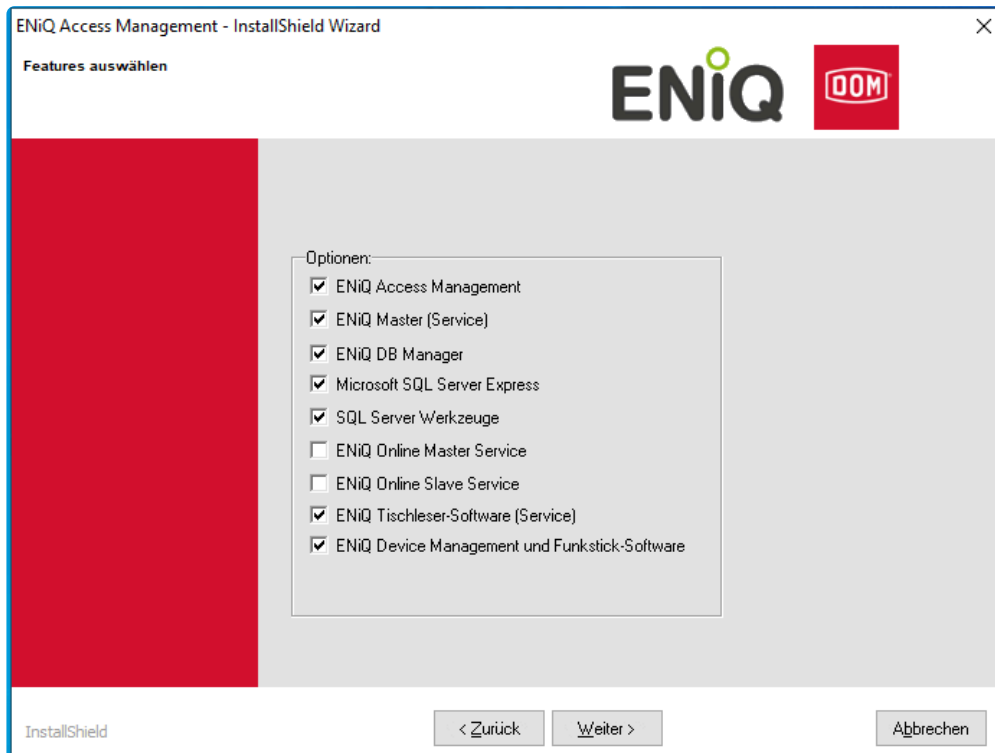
ENiQ Access Management - InstallShield Wizard

Features auswählen

ENiQ

DOM

Optionen:

ENiQ Access Management

ENiQ Master (Service)

ENiQ DB Manager

Microsoft SQL Server Express

SQL Server Werkzeuge

ENiQ Online Master Service

ENiQ Online Slave Service

ENiQ Tischleser-Software (Service)

ENiQ Device Management und Funkstick-Software

InstallShield

< Zurück

Weiter >

Abbrechen